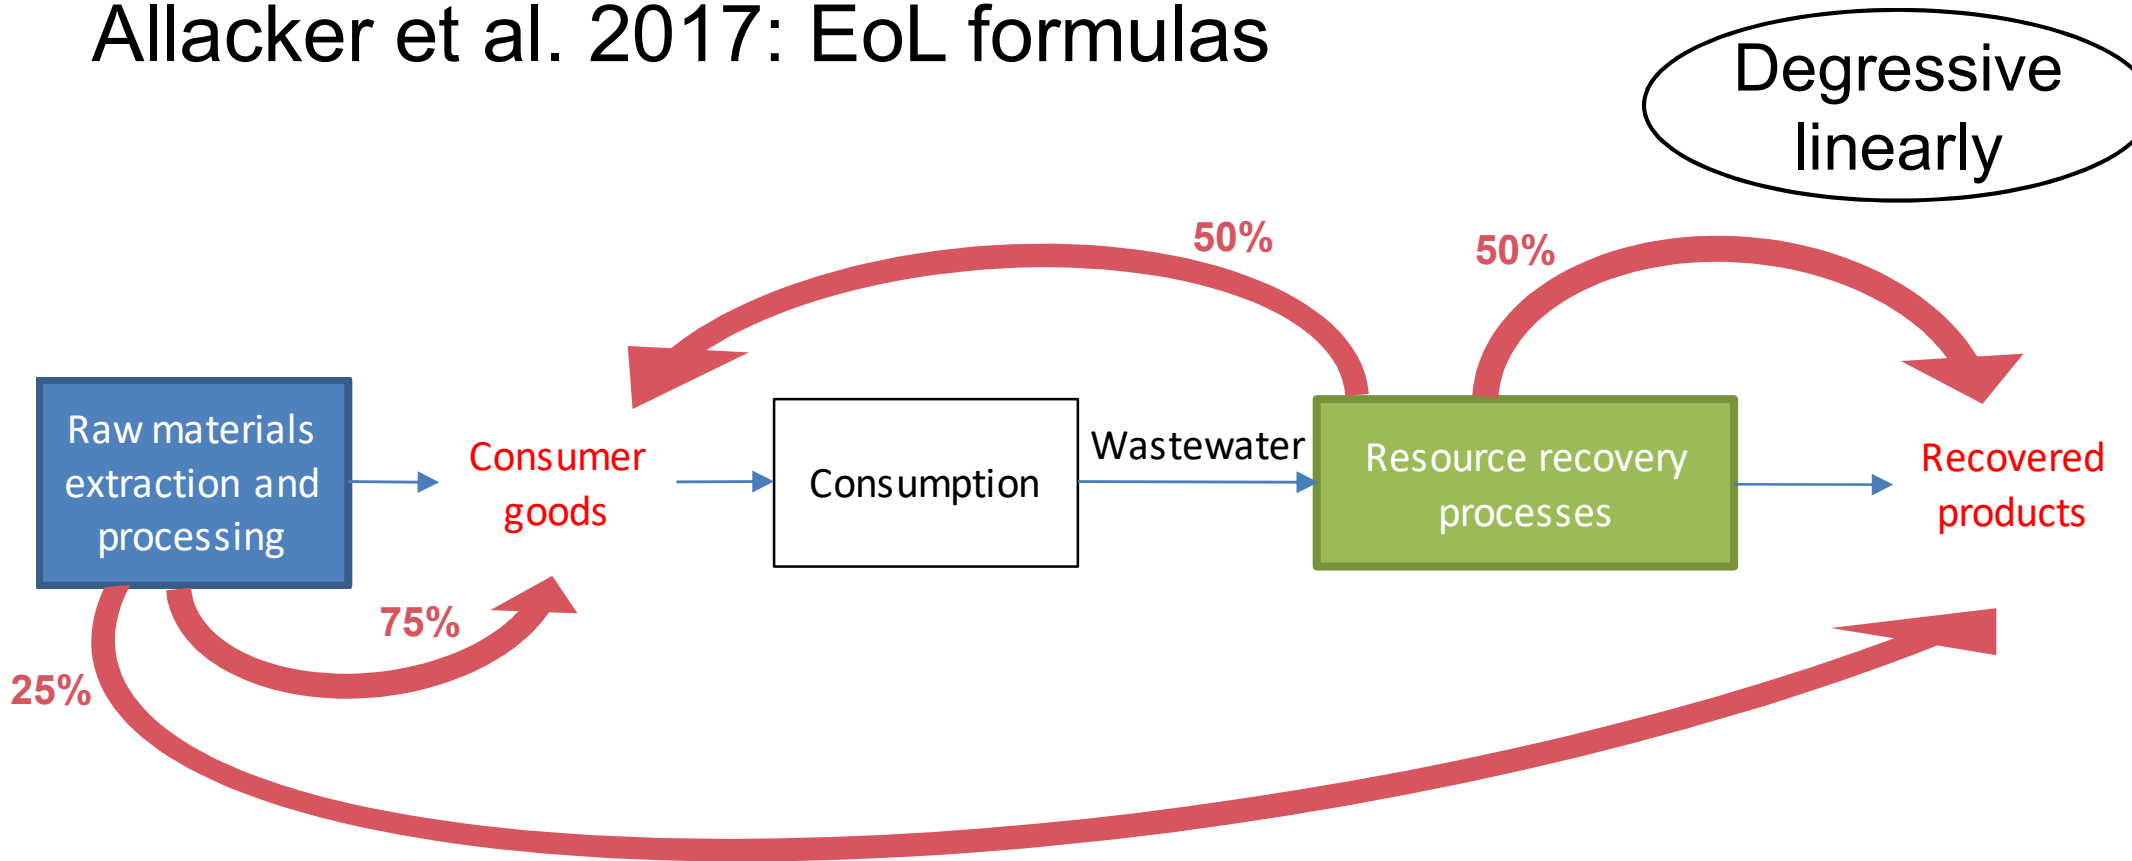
Allacker et al. 2017: EoL formulas

Degressive linearly

50%

50%

Raw materials extraction and processing

Consumer goods

Consumption

Wastewater

Resource recovery processes

Recovered products

75%

25%